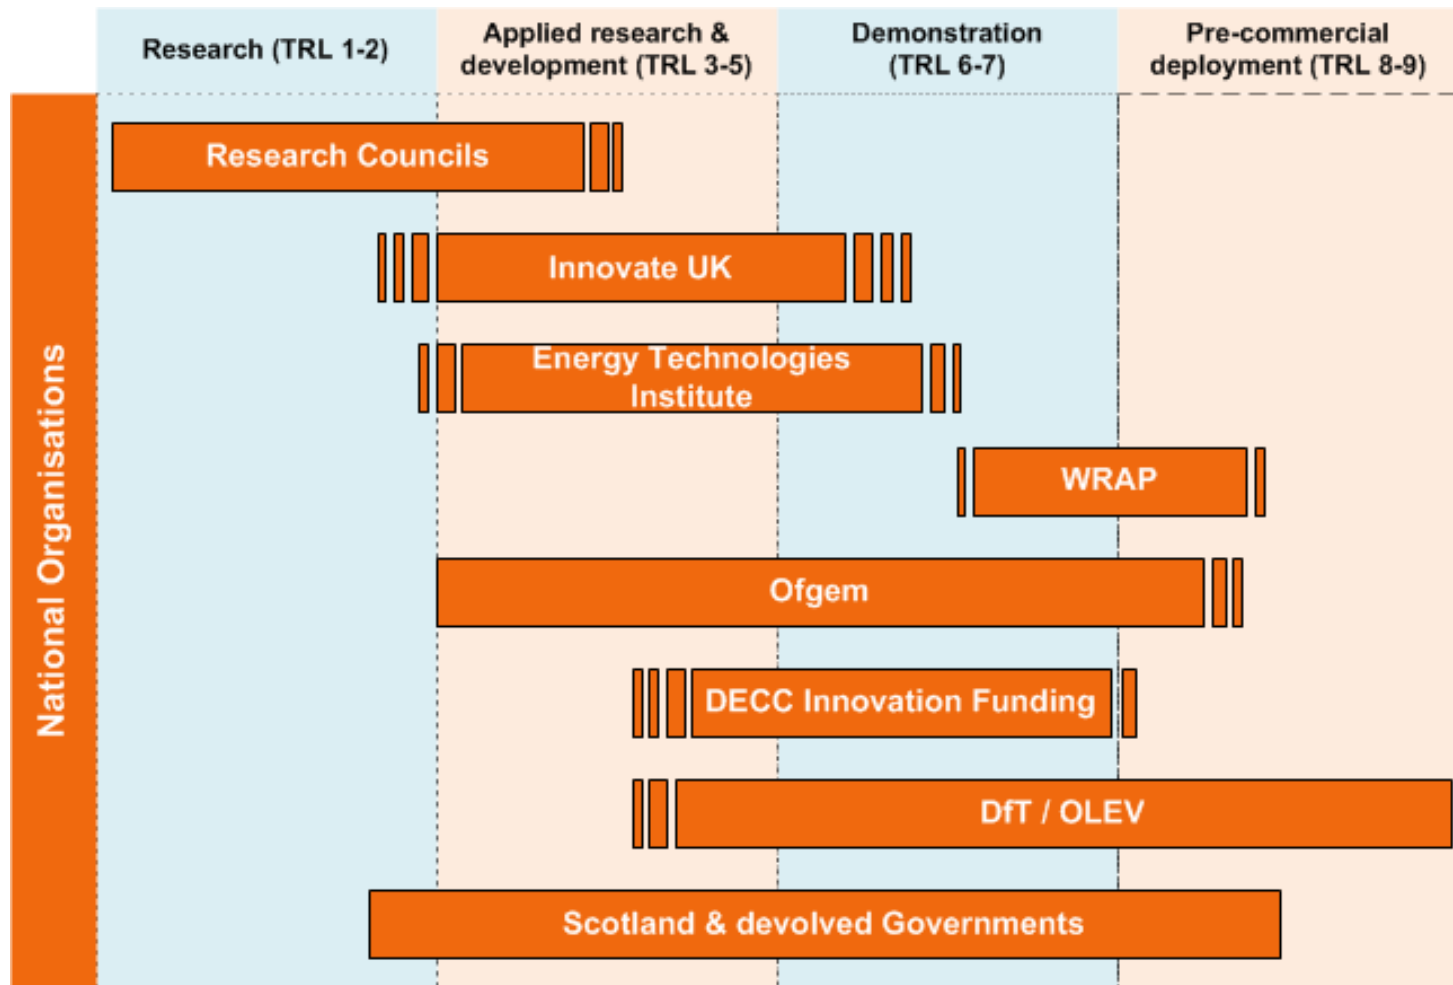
Research (TRL 1-2)

Applied research & development (TRL 3-5)

Demonstration (TRL 6-7)

Pre-commercial deployment (TRL 8-9)

National Organisations

Research Councils

Innovate UK

Energy Technologies Institute

WRAP

Ofgem

DECC Innovation Funding

DfT / OLEV

Scotland & devolved Governments